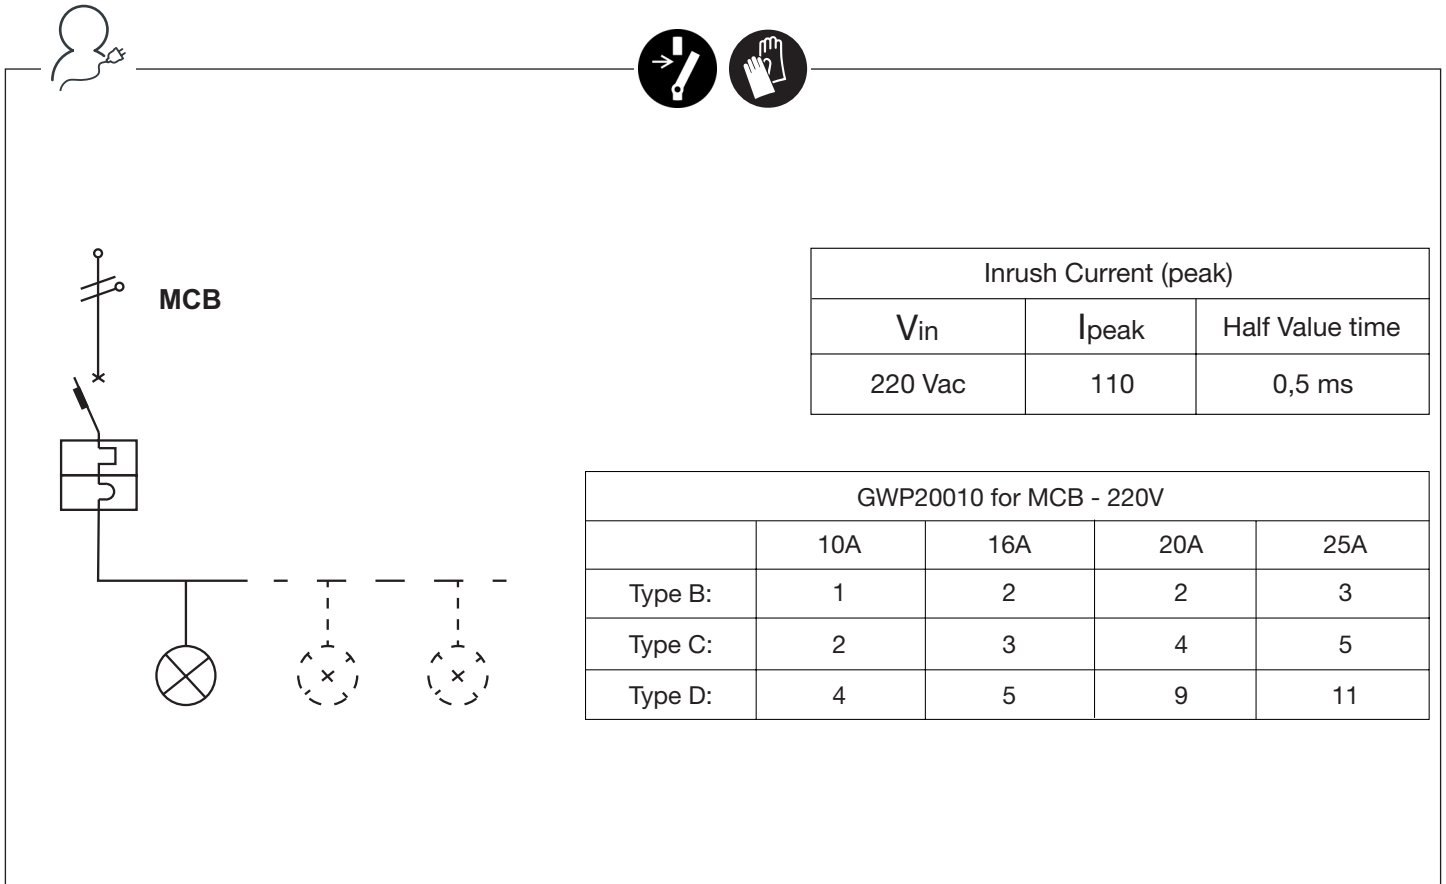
MCB

| Inrush Current (peak) | | |
|---|---|---|
| $V_{in}$ | $I_{peak}$ | Half Value time |
| 220 Vac | 110 | 0,5 ms |

| GWP20010 for MCB - 220V | | | | |
|---|---|---|---|---|
| | 10A | 16A | 20A | 25A |
| Type B: | 1 | 2 | 2 | 3 |
| Type C: | 2 | 3 | 4 | 5 |
| Type D: | 4 | 5 | 9 | 11 |